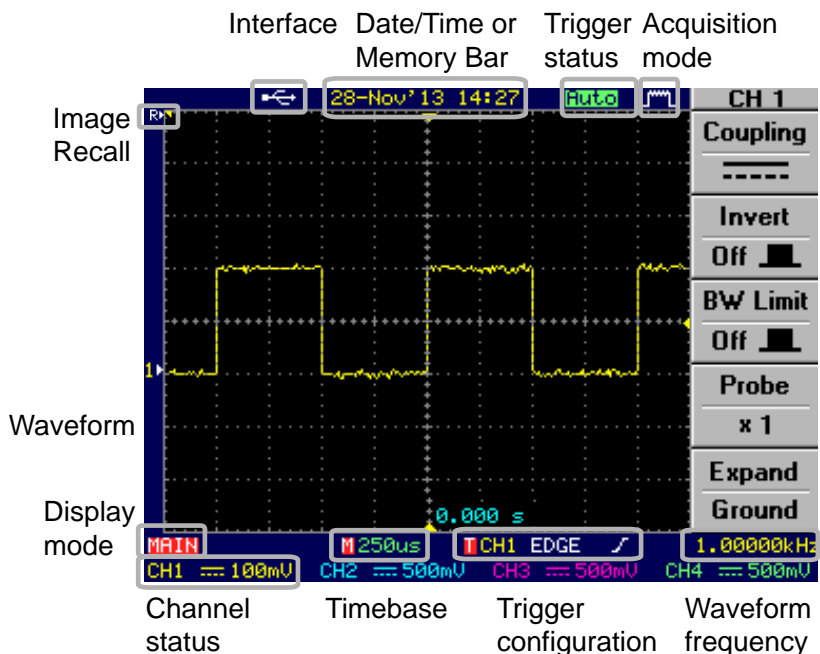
Interface Date/Time or Memory Bar Trigger status Acquisition mode

28-Nov'13 14:27 Auto

CH 1
Coupling
Invert
Off
BW Limit
Off
Probe
x 1
Expand
Ground

Image Recall

R

1

Waveform

0.000 s

Display mode

MAIN M 250us T CH1 EDGE 1.00000kHz
CH1 100mV CH2 500mV CH3 500mV CH4 500mV

Channel status Timebase Trigger configuration Waveform frequency